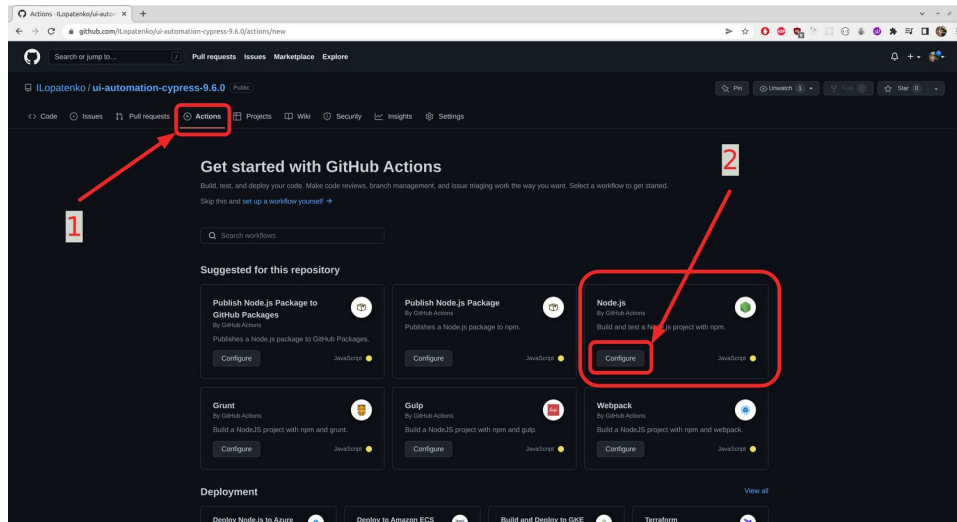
Actions · ILopatenko/ui-autom ×
github.com/ILopatenko/ui-automation-cypress-9.6.0/actions/new

Search or jump to... / Pull requests Issues Marketplace Explore

ILopatenko / ui-automation-cypress-9.6.0 Public

Pin Unwatch 1 Fork 0 Star 0

Code Issues Pull requests Actions Projects Wiki Security Insights Settings

1

2

Get started with GitHub Actions

Build, test, and deploy your code. Make code reviews, branch management, and issue triaging work the way you want. Select a workflow to get started.

Skip this and set up a workflow yourself →

Search workflows

Suggested for this repository

Publish Node.js Package to GitHub Packages
By GitHub Actions
Publishes a Node.js package to GitHub Packages.
Configure JavaScript

Publish Node.js Package
By GitHub Actions
Publishes a Node.js package to npm.
Configure JavaScript

Node.js
By GitHub Actions
Build and test a Node.js project with npm.
Configure JavaScript

Grunt
By GitHub Actions
Build a NodeJS project with npm and grunt.
Configure JavaScript

Gulp
By GitHub Actions
Build a NodeJS project with npm and gulp.
Configure JavaScript

Webpack
By GitHub Actions
Build a NodeJS project with npm and webpack.
Configure JavaScript

Deployment
View all

Deploy Node.js to Azure
Deploy to Amazon ECS
Build and Deploy to GKE
Terraform